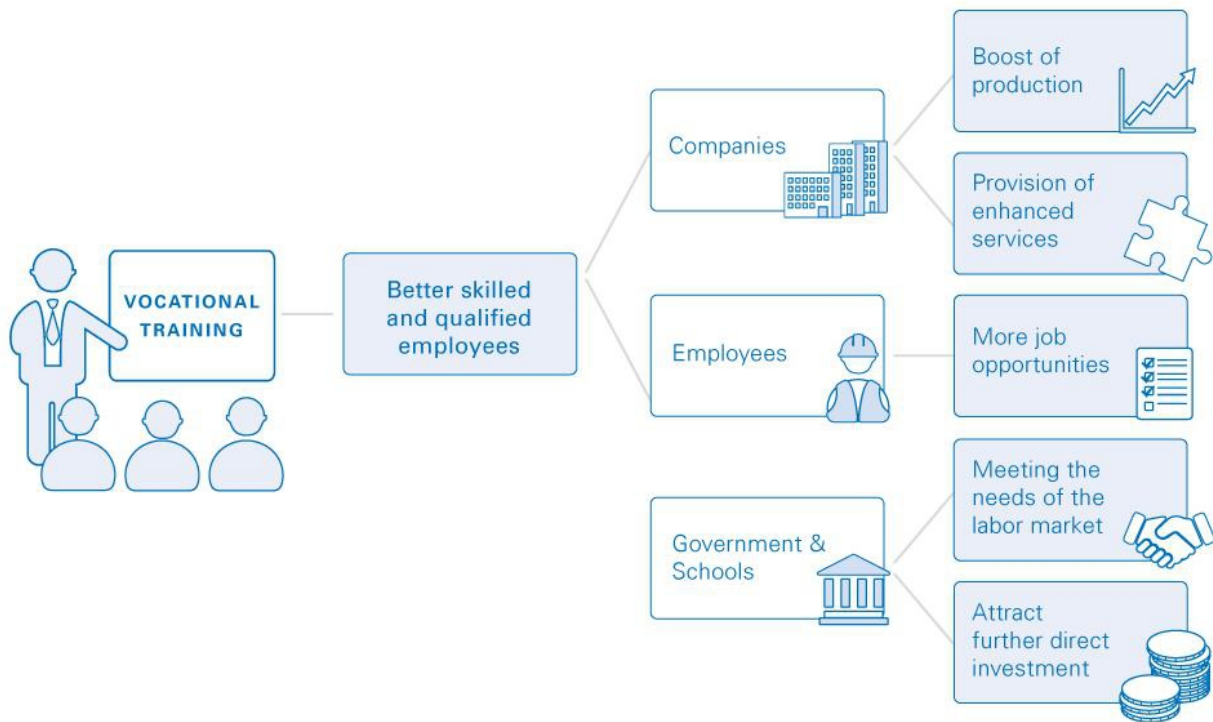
VOCATIONAL TRAINING

Better skilled and qualified employees

Companies

Boost of production

Provision of enhanced services

Employees

More job opportunities

Government & Schools

Meeting the needs of the labor market

Attract further direct investment